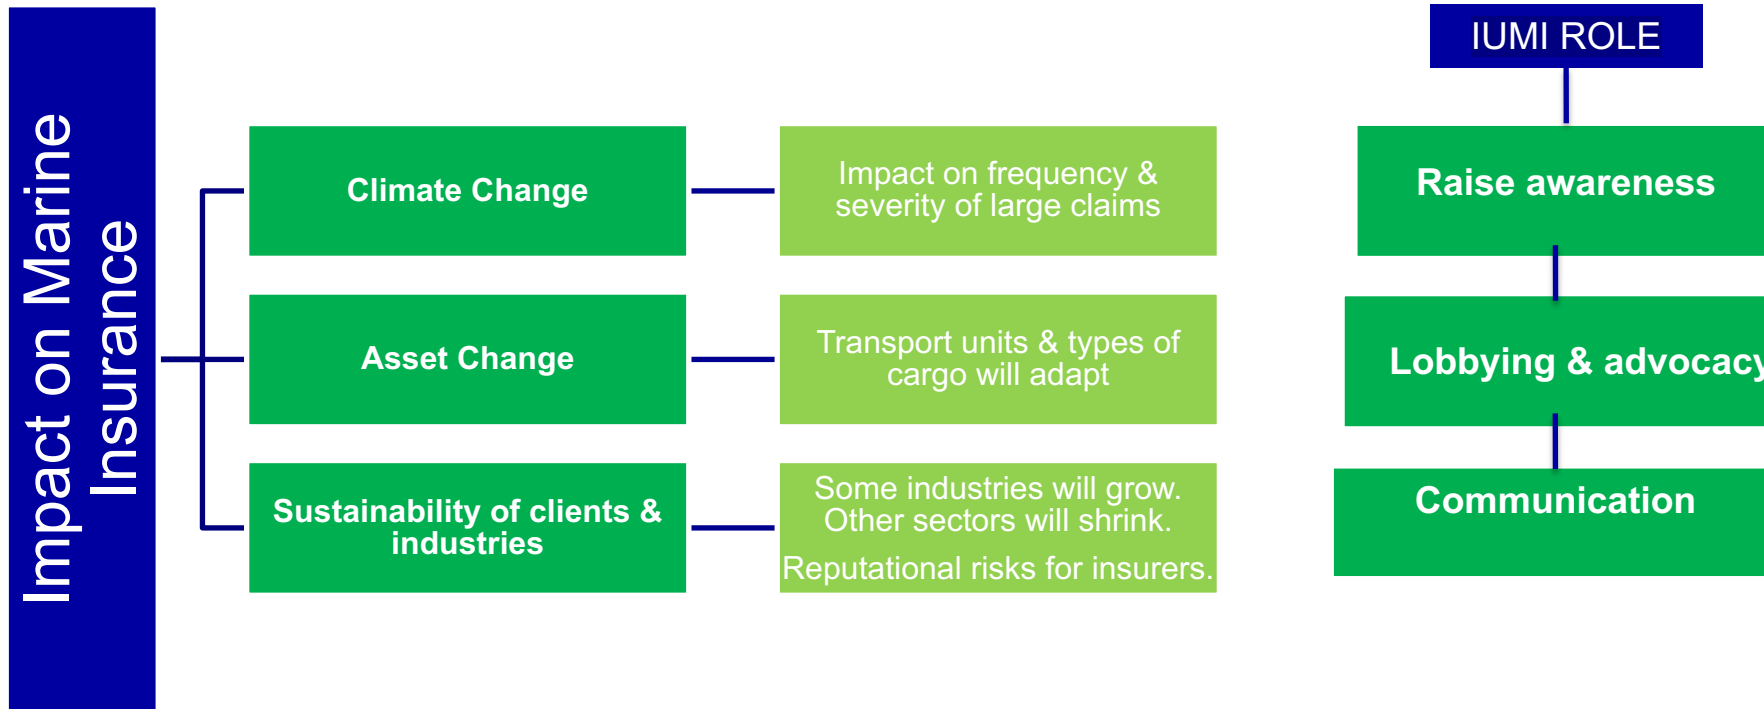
Impact on Marine Insurance

Climate Change

Impact on frequency & severity of large claims

Asset Change

Transport units & types of cargo will adapt

Sustainability of clients & industries

Some industries will grow. Other sectors will shrink.

Reputational risks for insurers.

IUMI ROLE

Raise awareness

Lobbying & advocacy

Communication